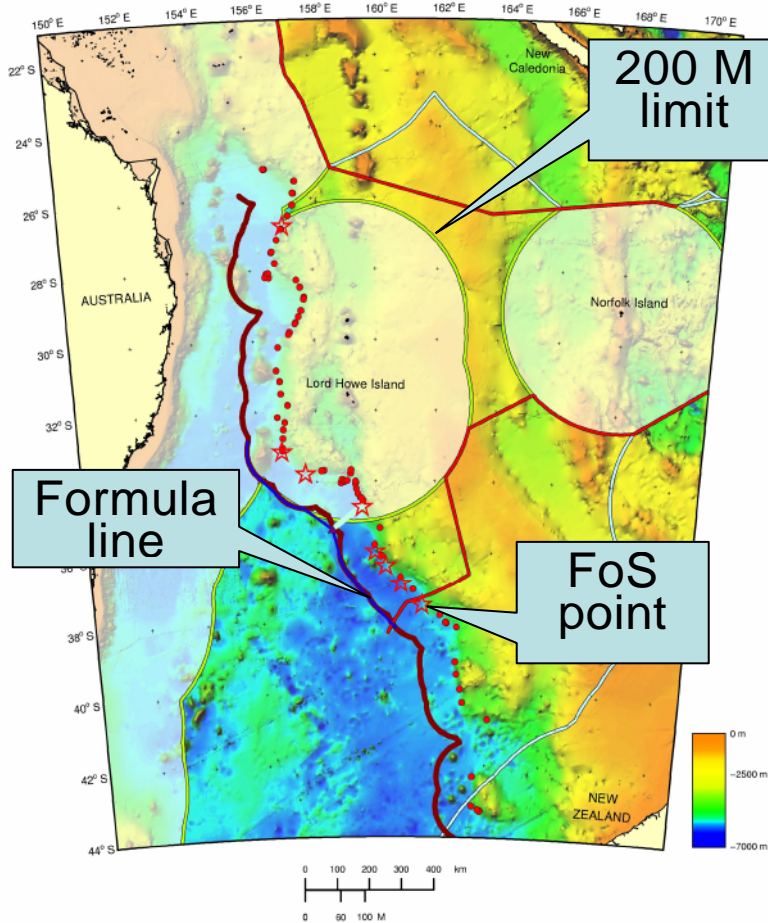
150° E 152° E 154° E 156° E 158° E 160° E 162° E 164° E 166° E 168° E 170° E

22° S
24° S
26° S
28° S
30° S
32° S
36° S
38° S
40° S
42° S
44° S

New Caledonia

200 M limit

AUSTRALIA

Norfolk Island

Lord Howe Island

Formula line

FoS point

NEW ZEALAND

0 m
–2500 m
–7000 m

0 100 200 300 400 km
0 60 100 M